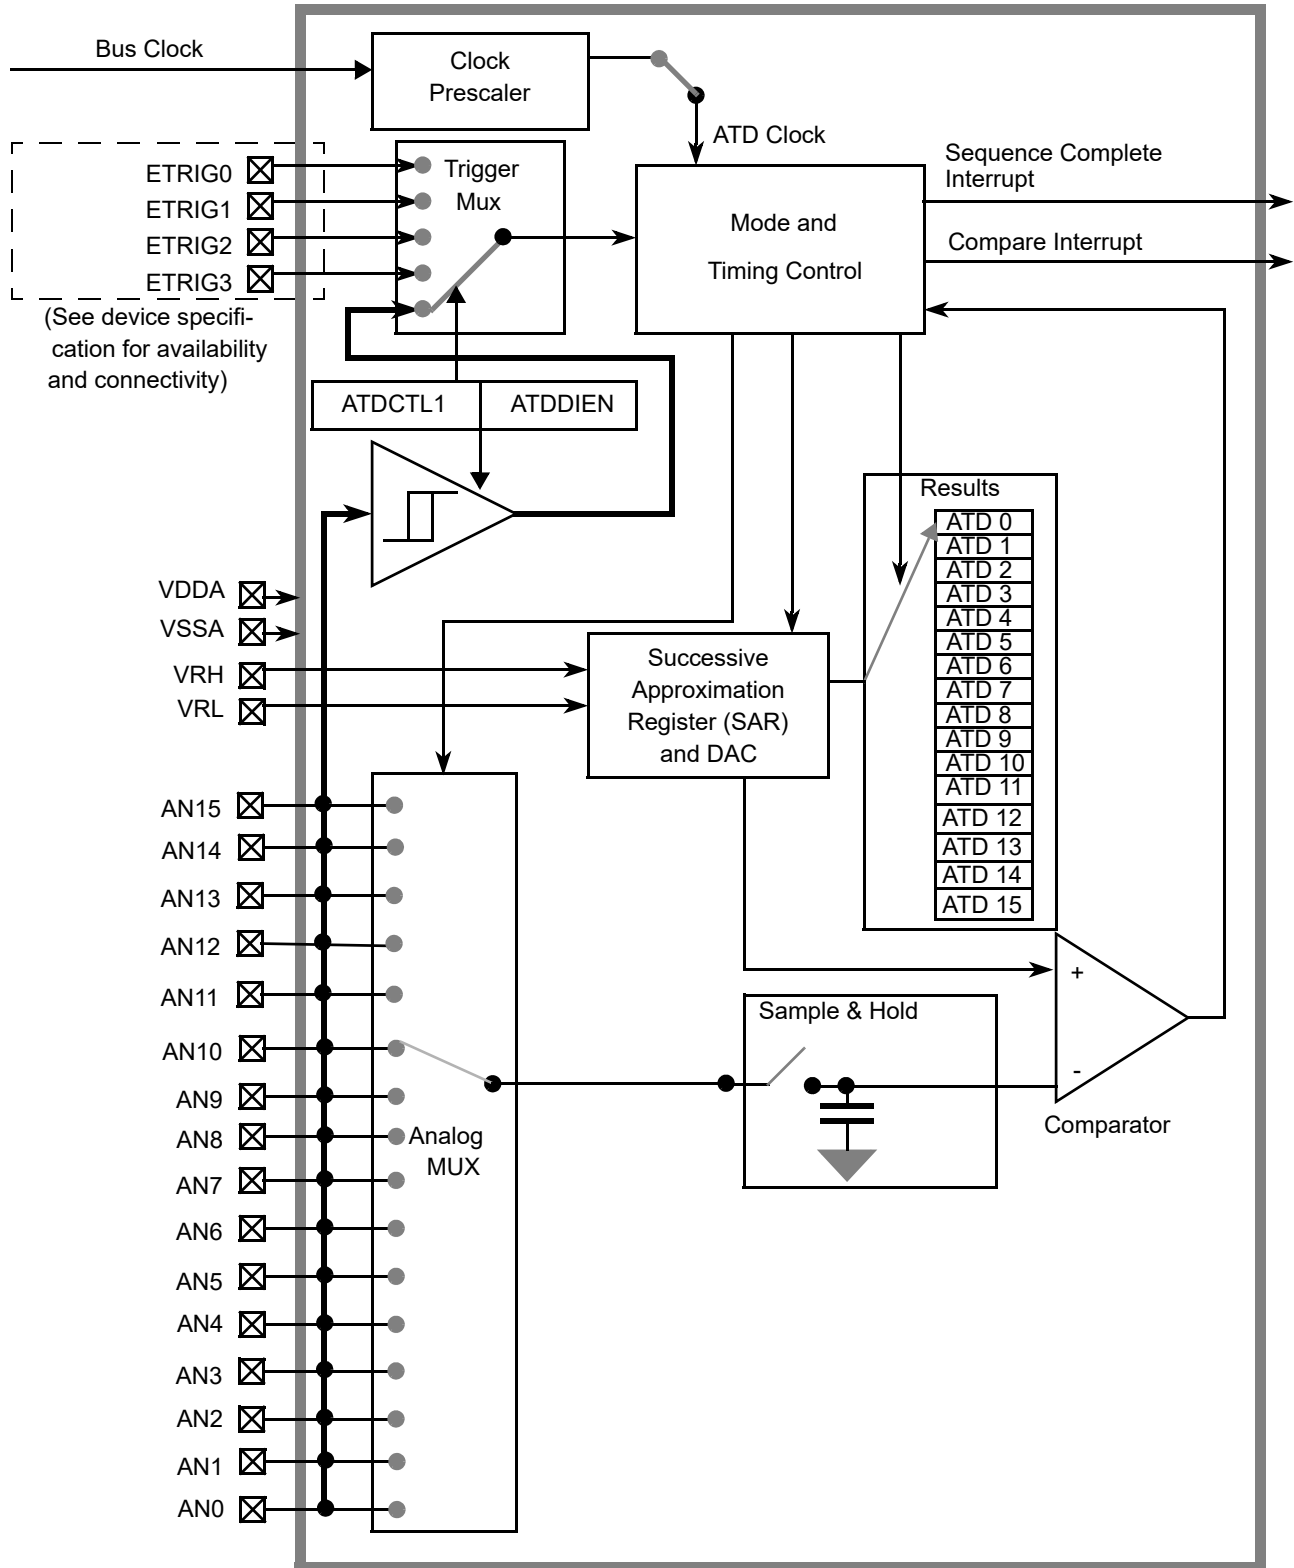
Bus Clock

Clock Prescaler

ATD Clock

ETRIG0
ETRIG1
ETRIG2
ETRIG3

(See device specification for availability and connectivity)

Trigger Mux

Mode and Timing Control

Sequence Complete Interrupt

Compare Interrupt

ATDCTL1

ATDDIEN

Results

| ATD 0 |
|---|
| ATD 1 |
| ATD 2 |
| ATD 3 |
| ATD 4 |
| ATD 5 |
| ATD 6 |
| ATD 7 |
| ATD 8 |
| ATD 9 |
| ATD 10 |
| ATD 11 |
| ATD 12 |
| ATD 13 |
| ATD 14 |
| ATD 15 |

VDDA
VSSA
VRH
VRL

Successive Approximation Register (SAR) and DAC

AN15
AN14
AN13
AN12
AN11
AN10
AN9
AN8
AN7
AN6
AN5
AN4
AN3
AN2
AN1
AN0

Analog MUX

Sample & Hold

+
-

Comparator